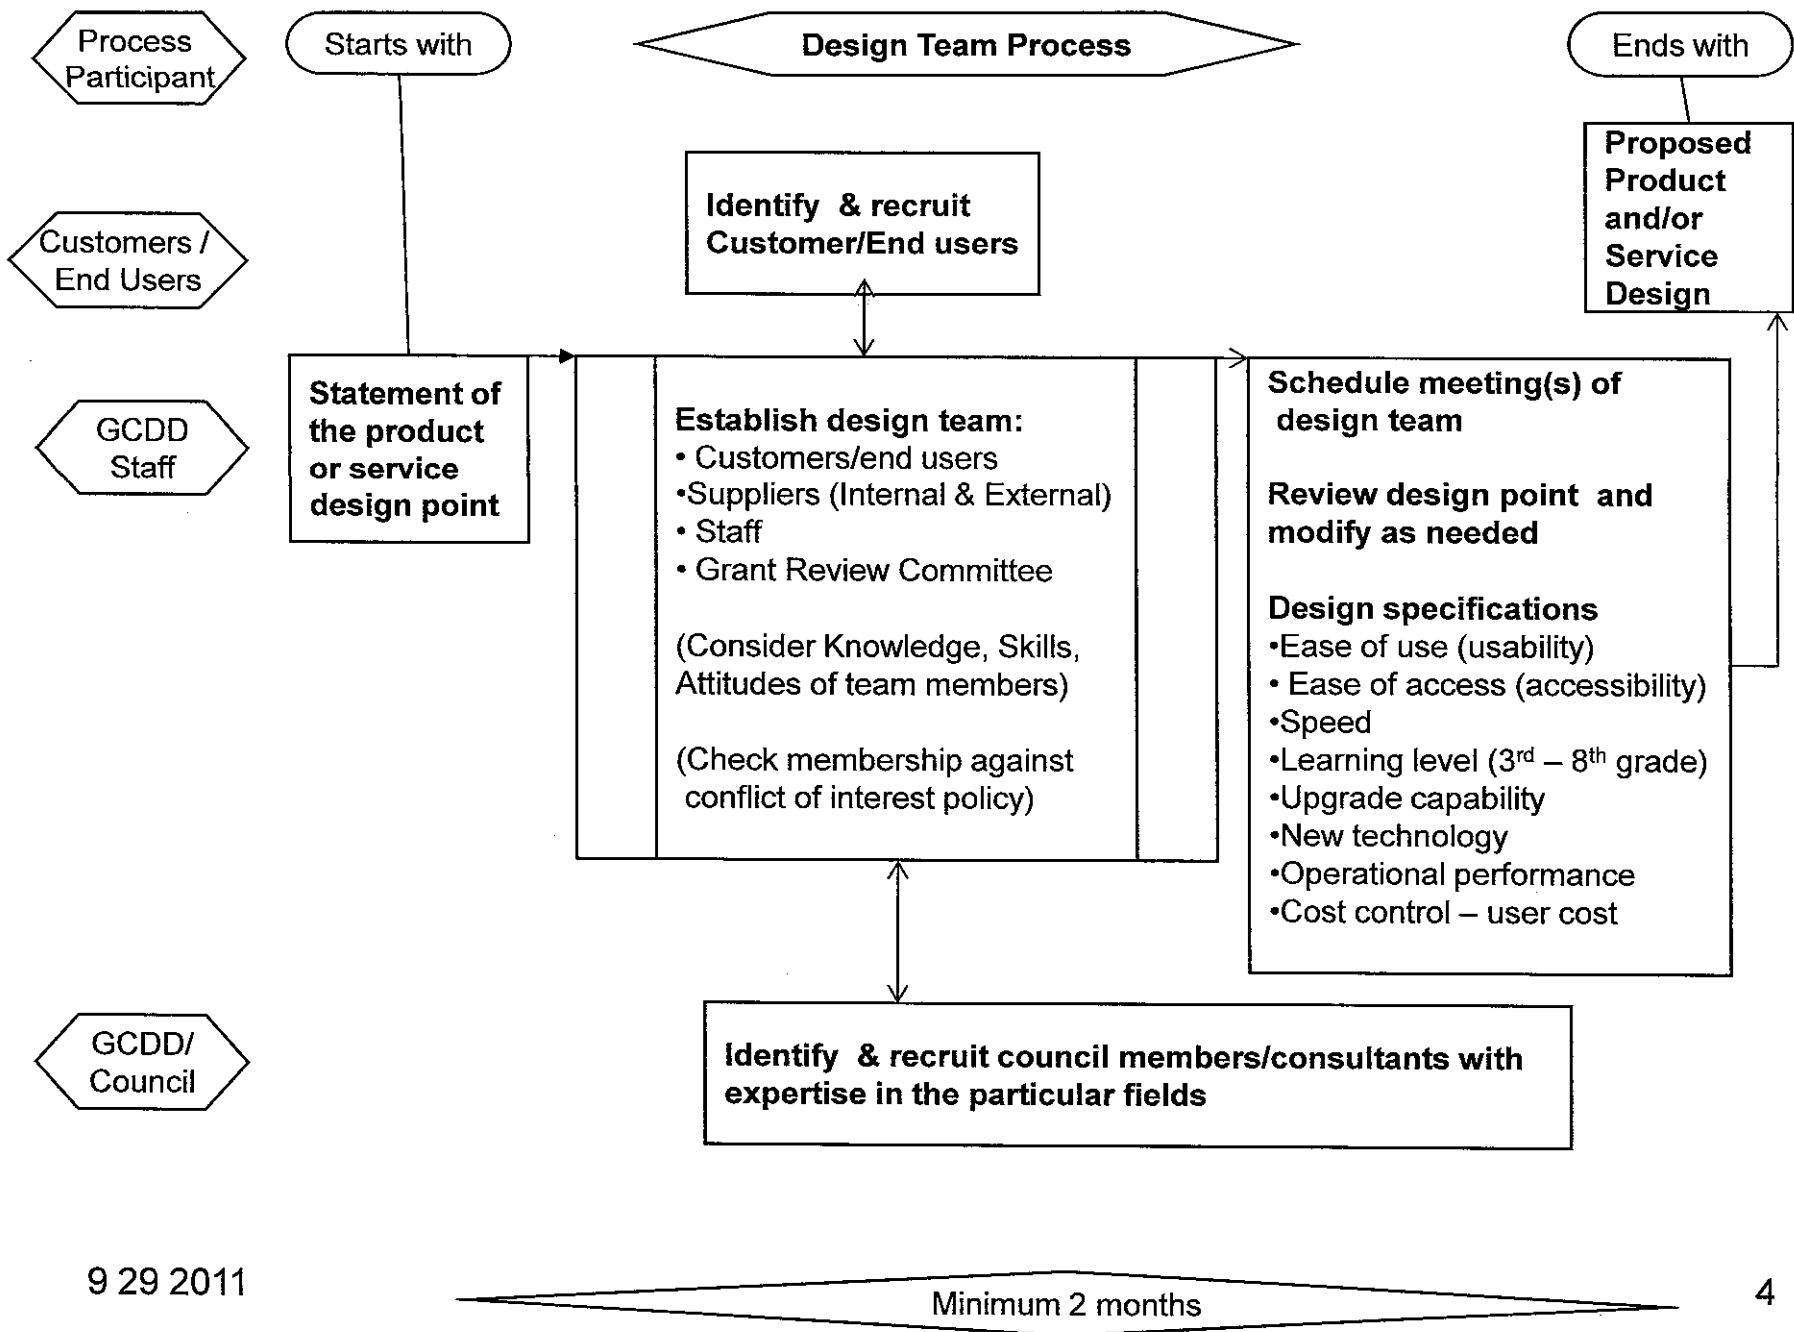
Process Participant

Starts with

Design Team Process

Ends with

Proposed Product and/or Service Design

Identify & recruit Customer/End users

Customers / End Users

GCDD Staff

Statement of the product or service design point

Establish design team:
• Customers/end users
•Suppliers (Internal & External)
• Staff
• Grant Review Committee

(Consider Knowledge, Skills, Attitudes of team members)

(Check membership against conflict of interest policy)

Schedule meeting(s) of design team

Review design point and modify as needed

Design specifications
•Ease of use (usability)
• Ease of access (accessibility)
•Speed
•Learning level ($3^{rd}$ – $8^{th}$ grade)
•Upgrade capability
•New technology
•Operational performance
•Cost control – user cost

GCDD/ Council

Identify & recruit council members/consultants with expertise in the particular fields

9 29 2011

Minimum 2 months

4